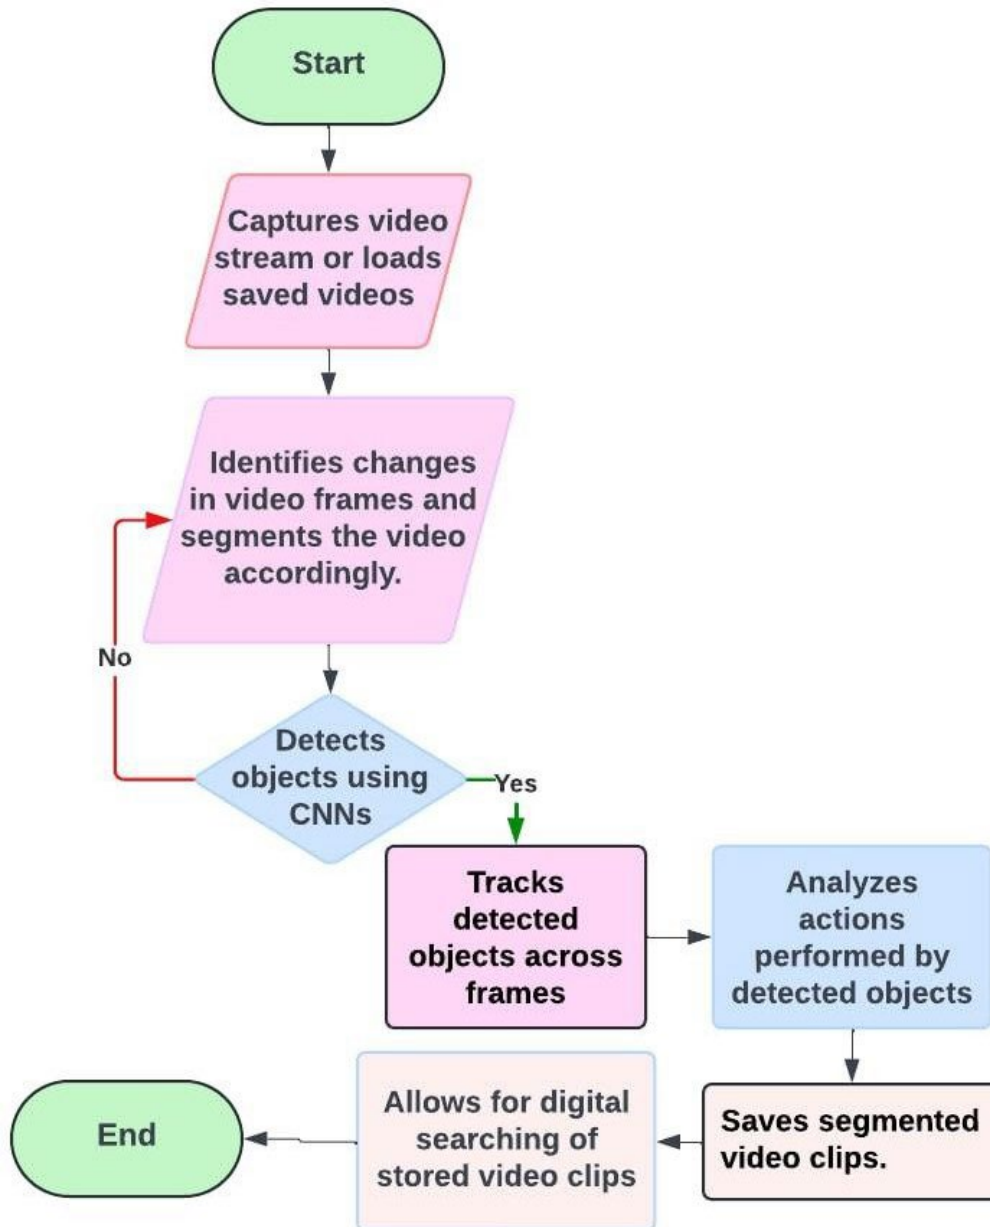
Start

Captures video stream or loads saved videos

Identifies changes in video frames and segments the video accordingly.

No

Detects objects using CNNs

Yes

Tracks detected objects across frames

Analyzes actions performed by detected objects

Saves segmented video clips.

Allows for digital searching of stored video clips

End